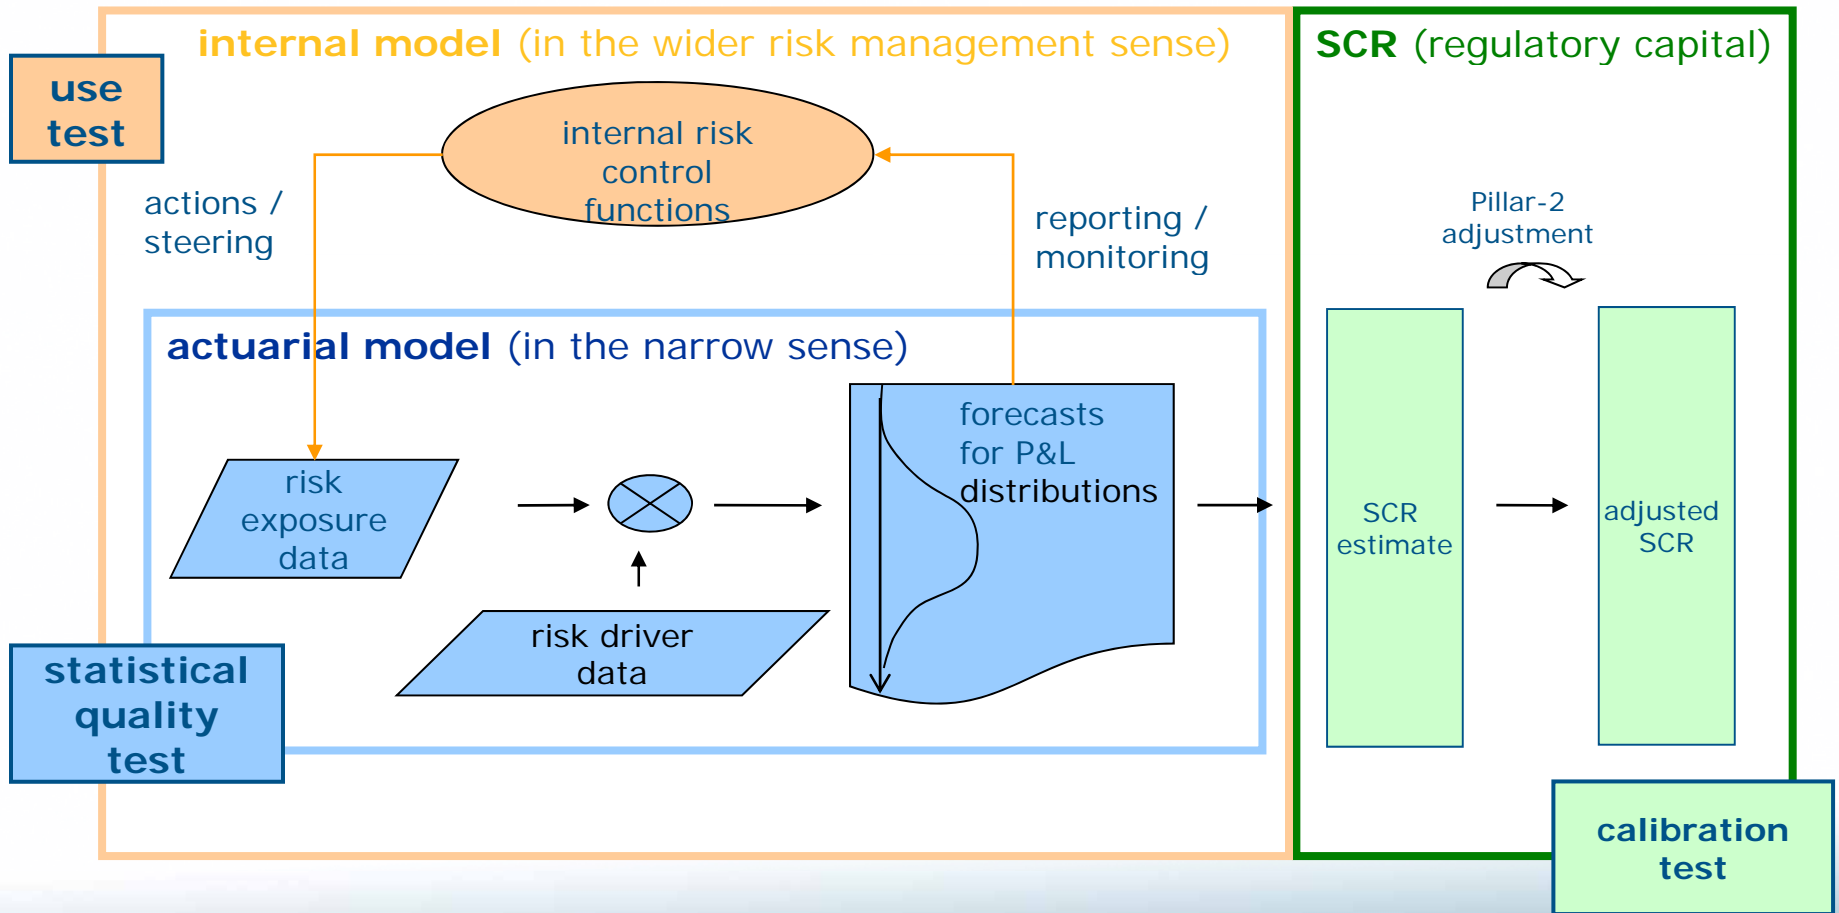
use test

internal model (in the wider risk management sense)

internal risk control functions

actions / steering

reporting / monitoring

actuarial model (in the narrow sense)

risk exposure data

risk driver data

forecasts for P&L distributions

statistical quality test

SCR (regulatory capital)

Pillar-2 adjustment

SCR estimate

adjusted SCR

calibration test